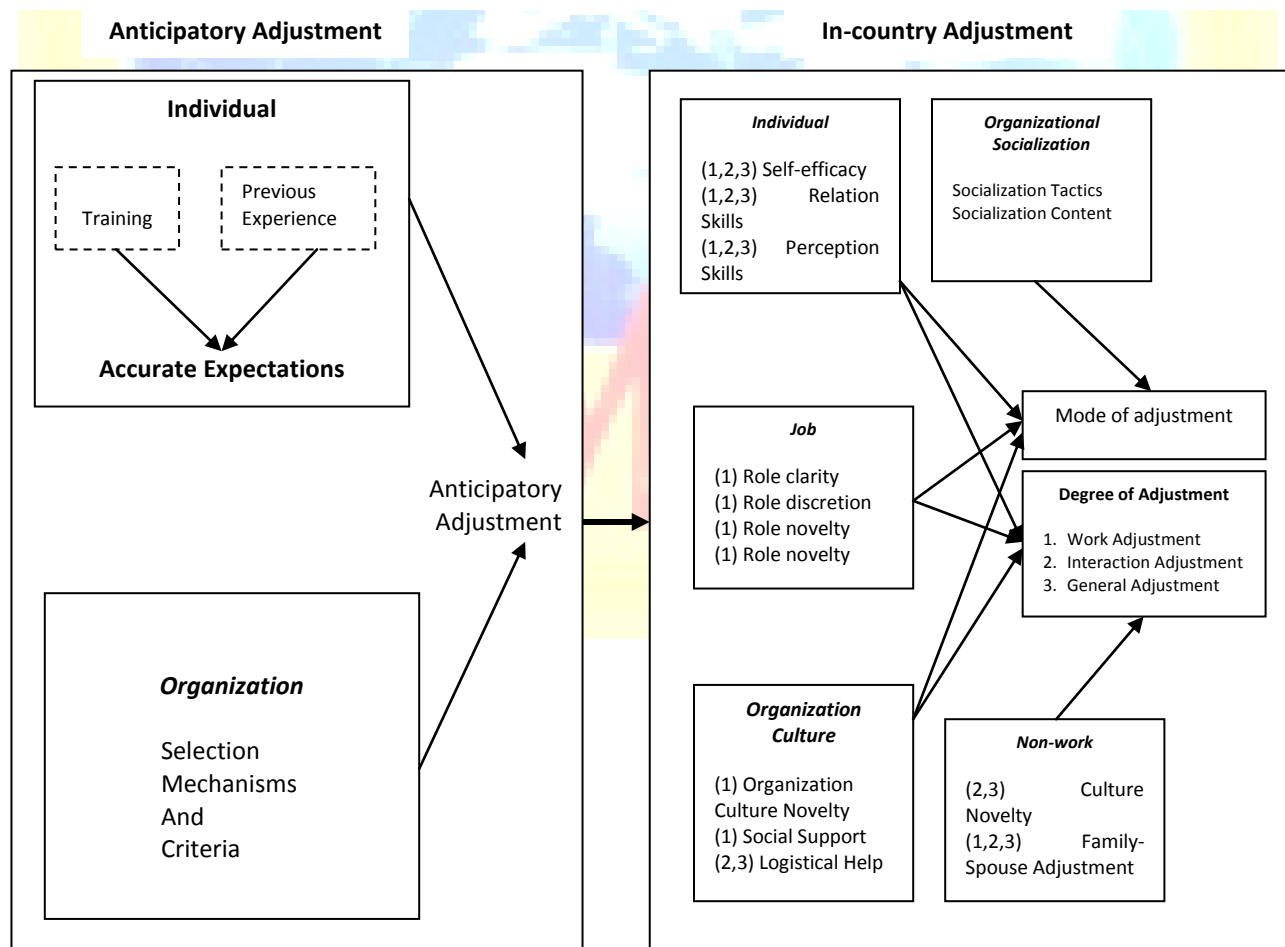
Anticipatory Adjustment

In-country Adjustment

Individual

Training

Previous Experience

Accurate Expectations

Organization

Selection Mechanisms And Criteria

Anticipatory Adjustment

Individual

(1,2,3) Self-efficacy
(1,2,3) Relation Skills
(1,2,3) Perception Skills

Organizational Socialization

Socialization Tactics
Socialization Content

Mode of adjustment

Job

(1) Role clarity
(1) Role discretion
(1) Role novelty
(1) Role novelty

Degree of Adjustment

1. Work Adjustment
2. Interaction Adjustment
3. General Adjustment

Organization Culture

(1) Organization Culture Novelty
(1) Social Support
(2,3) Logistical Help

Non-work

(2,3) Culture Novelty
(1,2,3) Family-Spouse Adjustment